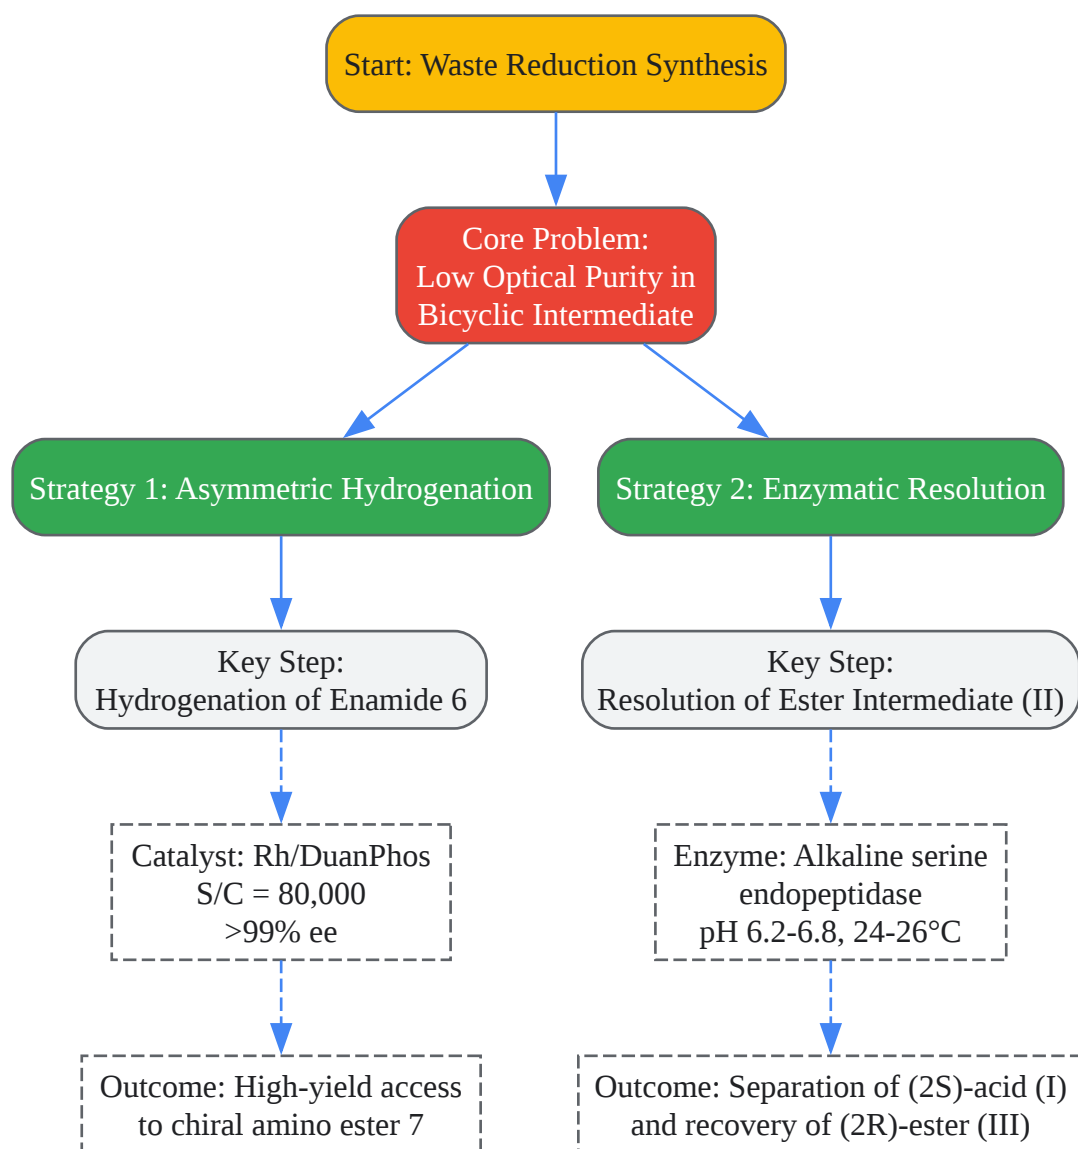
Start: Waste Reduction Synthesis

Core Problem:
Low Optical Purity in
Bicyclic Intermediate

Strategy 1: Asymmetric Hydrogenation

Strategy 2: Enzymatic Resolution

Key Step:
Hydrogenation of Enamide 6

Key Step:
Resolution of Ester Intermediate (II)

Catalyst: Rh/DuanPhos
S/C = 80,000
>99% ee

Enzyme: Alkaline serine endopeptidase
pH 6.2-6.8, 24-26°C

Outcome: High-yield access to chiral amino ester 7

Outcome: Separation of (2S)-acid (I) and recovery of (2R)-ester (III)